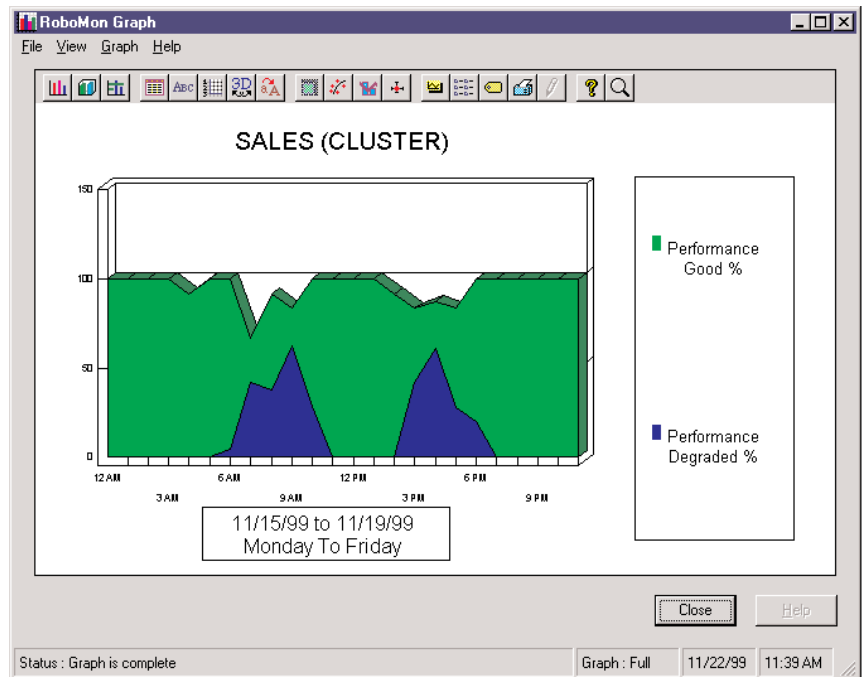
RoboMon Graph

File View Graph Help

SALES (CLUSTER)

150
100
50
0

12 AM
3 AM
6 AM
9 AM
12 PM
3 PM
6 PM
9 PM

11/15/99 to 11/19/99
Monday To Friday

Performance Good %

Performance Degraded %

Close
Help

Status : Graph is complete
Graph : Full
11/22/99
11:39 AM